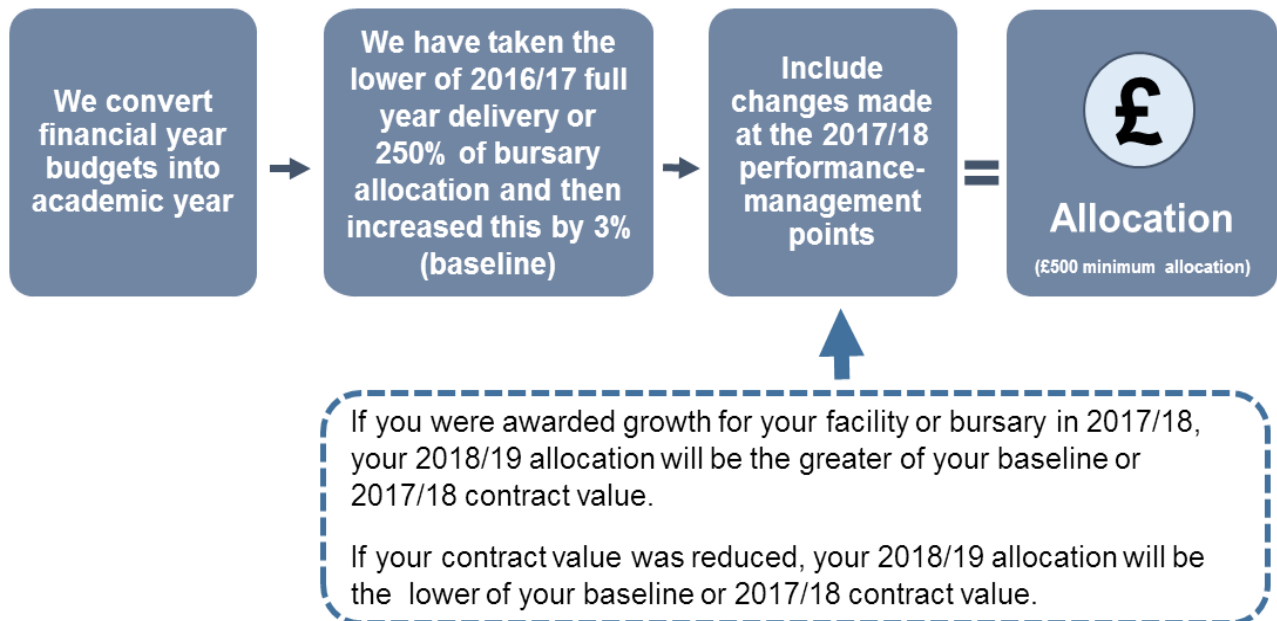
We convert financial year budgets into academic year

We have taken the lower of 2016/17 full year delivery or 250% of bursary allocation and then increased this by 3% (baseline)

Include changes made at the 2017/18 performance-management points

=

£

Allocation

(£500 minimum allocation)

If you were awarded growth for your facility or bursary in 2017/18, your 2018/19 allocation will be the greater of your baseline or 2017/18 contract value.

If your contract value was reduced, your 2018/19 allocation will be the lower of your baseline or 2017/18 contract value.